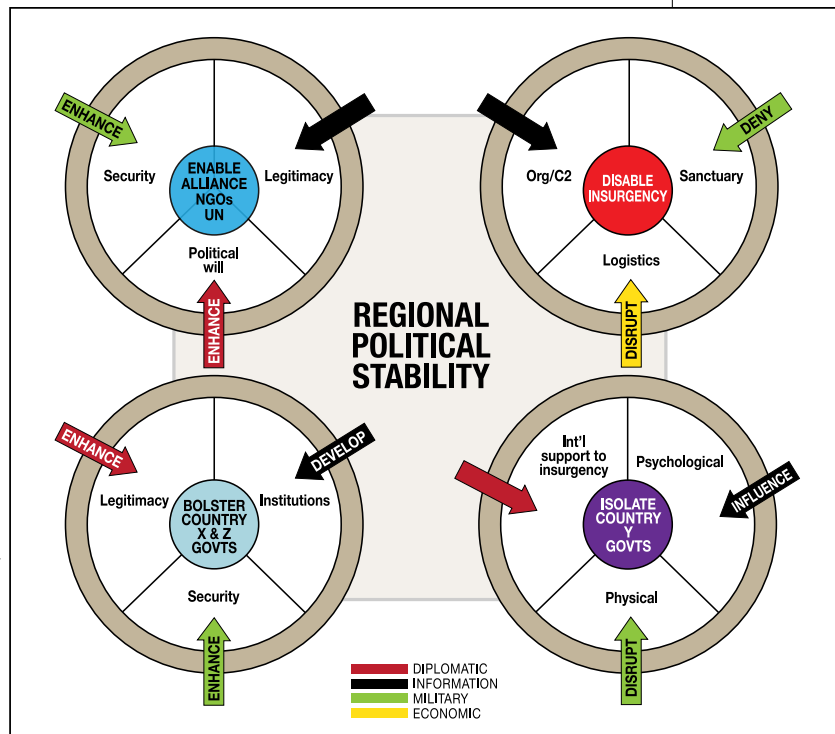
ENHANCE

Security

ENABLE ALLIANCE NGOs UN

Legitimacy

Political will

ENHANCE

Org/C2

DISABLE INSURGENCY

Sanctuary

DENY

Logistics

DISRUPT

REGIONAL POLITICAL STABILITY

ENHANCE

Legitimacy

BOLSTER COUNTRY X & Z GOVTS

Institutions

DEVELOP

Security

ENHANCE

Int'l support to insurgency

Psychological

ISOLATE COUNTRY Y GOVTS

INFLUENCE

Physical

DISRUPT

DIPLOMATIC
INFORMATION
MILITARY
ECONOMIC